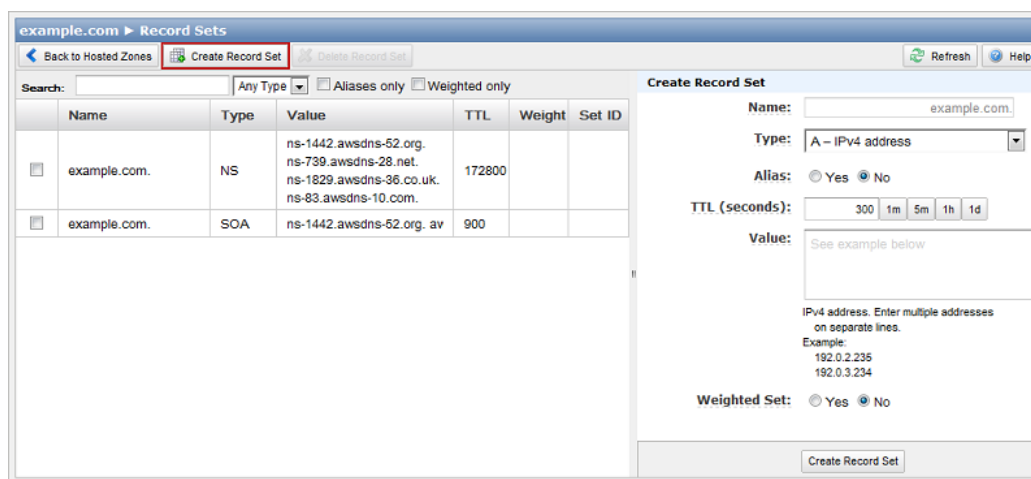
example.com ► Record Sets

Back to Hosted Zones | Create Record Set | Delete Record Set | Refresh | Help

Search: Any Type Aliases only Weighted only

|  | Name | Type | Value | TTL | Weight | Set ID |
|---|---|---|---|---|---|---|
|  | example.com. | NS | ns-1442.awsdns-52.org. ns-739.awsdns-28.net. ns-1829.awsdns-36.co.uk. ns-83.awsdns-10.com. | 172800 |  |  |
|  | example.com. | SOA | ns-1442.awsdns-52.org. av | 900 |  |  |

Create Record Set

Name: example.com.

Type: A – IPv4 address

Alias: Yes No

TTL (seconds): 300 1m 5m 1h 1d

Value: See example below

IPv4 address. Enter multiple addresses on separate lines.
Example:
192.0.2.235
192.0.3.234

Weighted Set: Yes No

Create Record Set